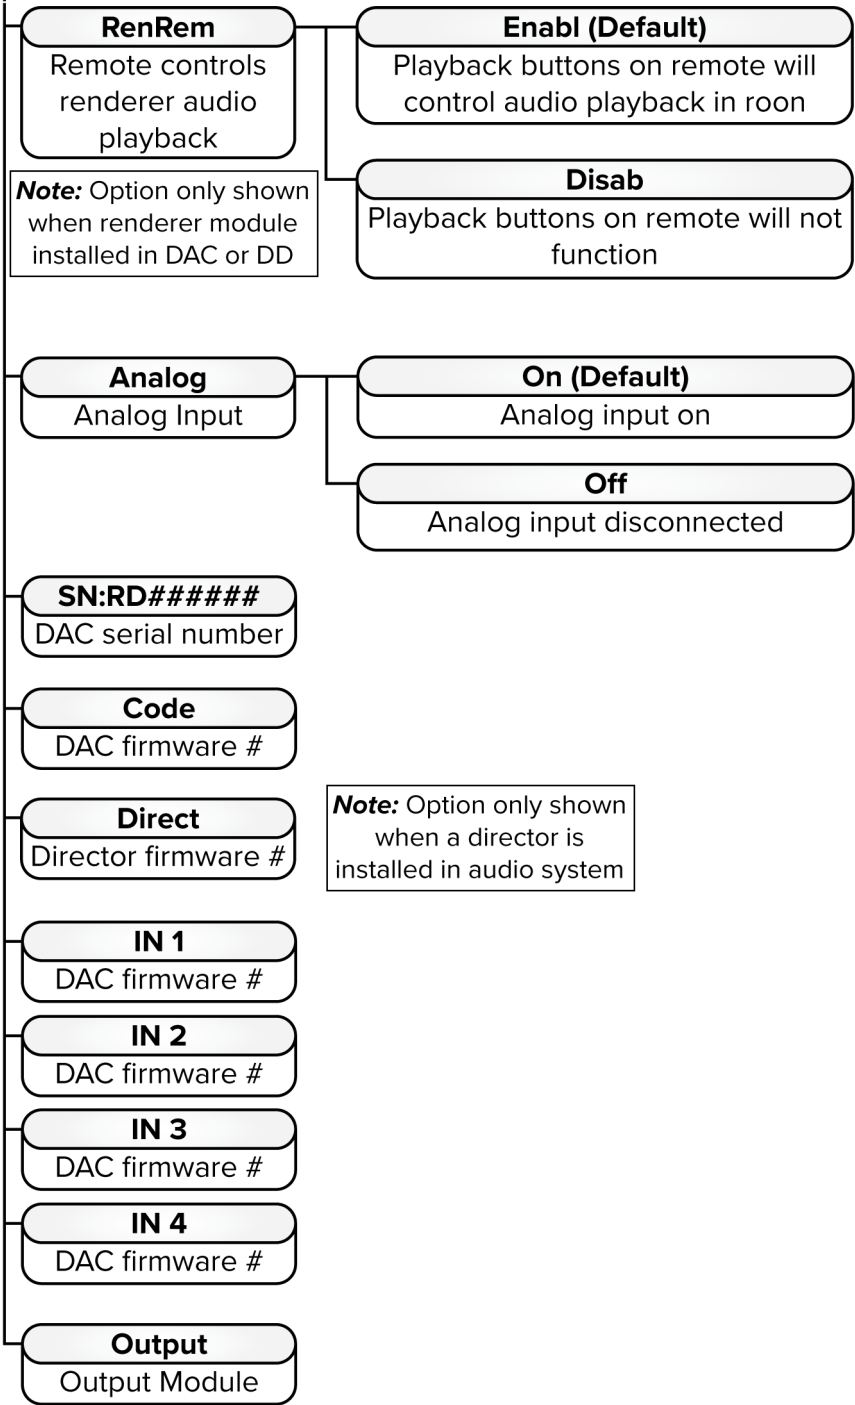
**RenRem**
Remote controls renderer audio playback

***Note:*** Option only shown when renderer module installed in DAC or DD

**Enabl (Default)**
Playback buttons on remote will control audio playback in roon

**Disab**
Playback buttons on remote will not function

**Analog**
Analog Input

**On (Default)**
Analog input on

**Off**
Analog input disconnected

**SN:RD######**
DAC serial number

**Code**
DAC firmware #

**Direct**
Director firmware #

***Note:*** Option only shown when a director is installed in audio system

**IN 1**
DAC firmware #

**IN 2**
DAC firmware #

**IN 3**
DAC firmware #

**IN 4**
DAC firmware #

**Output**
Output Module